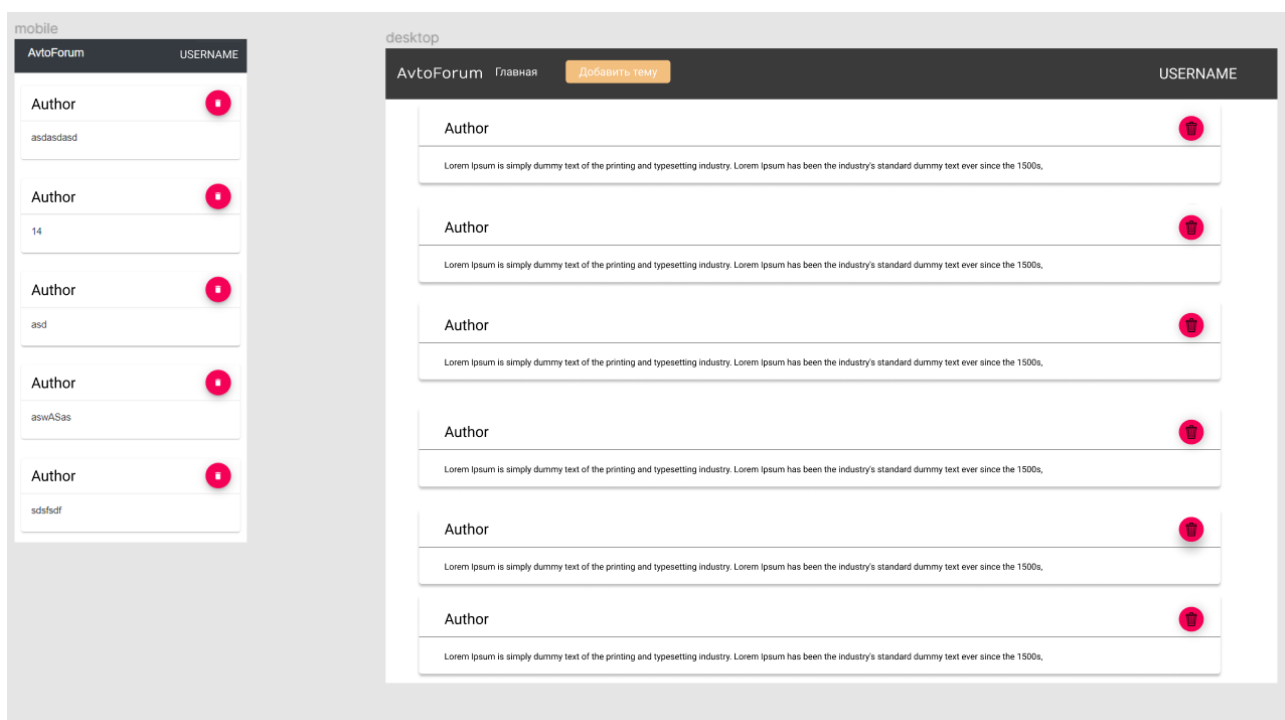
mobile

AvtoForum USERNAME

Author

asdasdasd

Author

14

Author

asd

Author

aswASas

Author

sdsfsdf

desktop

AvtoForum Главная Добавить тему USERNAME

Author

Lorem Ipsum is simply dummy text of the printing and typesetting industry. Lorem Ipsum has been the industry's standard dummy text ever since the 1500s,

Author

Lorem Ipsum is simply dummy text of the printing and typesetting industry. Lorem Ipsum has been the industry's standard dummy text ever since the 1500s,

Author

Lorem Ipsum is simply dummy text of the printing and typesetting industry. Lorem Ipsum has been the industry's standard dummy text ever since the 1500s,

Author

Lorem Ipsum is simply dummy text of the printing and typesetting industry. Lorem Ipsum has been the industry's standard dummy text ever since the 1500s,

Author

Lorem Ipsum is simply dummy text of the printing and typesetting industry. Lorem Ipsum has been the industry's standard dummy text ever since the 1500s,

Author

Lorem Ipsum is simply dummy text of the printing and typesetting industry. Lorem Ipsum has been the industry's standard dummy text ever since the 1500s,